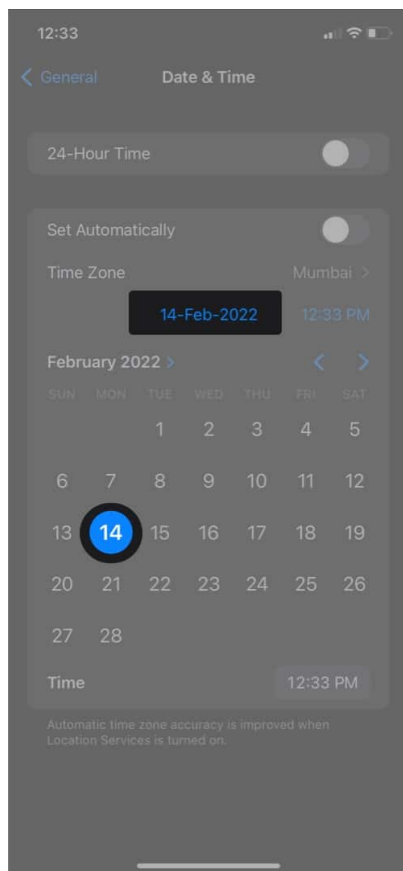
12:33

General Date & Time

24-Hour Time

Set Automatically

Time Zone Mumbai

14-Feb-2022 12:33 PM

February 2022

| SUN | MON | TUE | WED | THU | FRI | SAT |
|---|---|---|---|---|---|---|
| | | 1 | 2 | 3 | 4 | 5 |
| 6 | 7 | 8 | 9 | 10 | 11 | 12 |
| 13 | 14 | 15 | 16 | 17 | 18 | 19 |
| 20 | 21 | 22 | 23 | 24 | 25 | 26 |
| 27 | 28 | | | | | |

Time 12:33 PM

Automatic time zone accuracy is improved when Location Services is turned on.